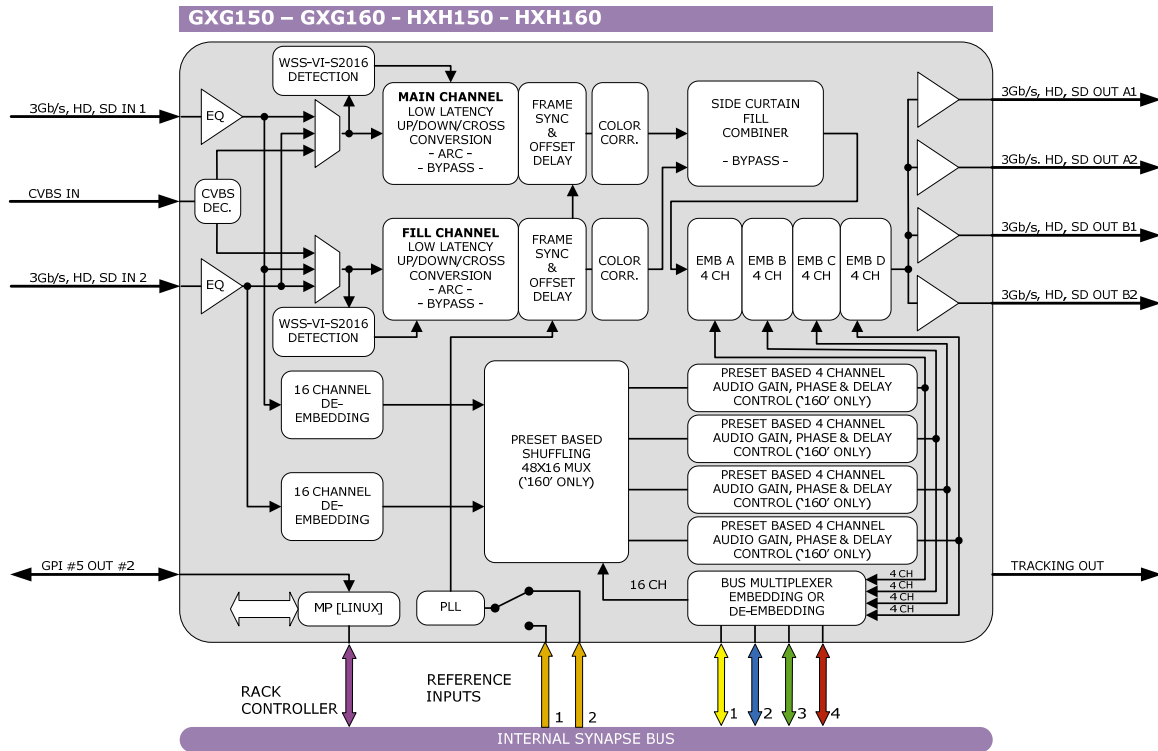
GXG150 – GXG160 - HXH150 - HXH160

3Gb/s, HD, SD IN 1

EQ

WSS-VI-S2016 DETECTION

MAIN CHANNEL
LOW LATENCY UP/DOWN/CROSS CONVERSION
- ARC -
- BYPASS -

FRAME SYNC & OFFSET DELAY

COLOR CORR.

SIDE CURTAIN FILL COMBINER

- BYPASS -

3Gb/s, HD, SD OUT A1

3Gb/s. HD, SD OUT A2

CVBS IN

CVBS DEC.

FILL CHANNEL
LOW LATENCY UP/DOWN/CROSS CONVERSION
- ARC -
- BYPASS -

FRAME SYNC & OFFSET DELAY

COLOR CORR.

EMB A 4 CH

EMB B 4 CH

EMB C 4 CH

EMB D 4 CH

3Gb/s, HD, SD OUT B1

3Gb/s, HD, SD IN 2

EQ

3Gb/s, HD, SD OUT B2

WSS-VI-S2016 DETECTION

16 CHANNEL DE-EMBEDDING

PRESET BASED 4 CHANNEL AUDIO GAIN, PHASE & DELAY CONTROL ('160' ONLY)

PRESET BASED SHUFFLING 48X16 MUX ('160' ONLY)

PRESET BASED 4 CHANNEL AUDIO GAIN, PHASE & DELAY CONTROL ('160' ONLY)

16 CHANNEL DE-EMBEDDING

PRESET BASED 4 CHANNEL AUDIO GAIN, PHASE & DELAY CONTROL ('160' ONLY)

PRESET BASED 4 CHANNEL AUDIO GAIN, PHASE & DELAY CONTROL ('160' ONLY)

GPI #5 OUT #2

16 CH

BUS MULTIPLEXER EMBEDDING OR DE-EMBEDDING

4 CH
4 CH
4 CH
4 CH

TRACKING OUT

MP [LINUX]

PLL

RACK CONTROLLER

REFERENCE INPUTS

1 2

1 2 3 4

INTERNAL SYNAPSE BUS